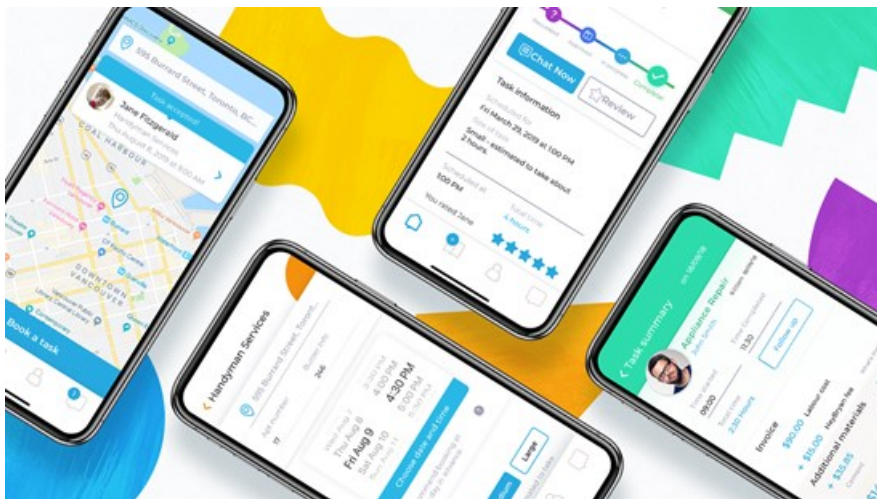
995 Burrard Street, Toronto, BC...
Task accepted!
Jane Fitzgerald
Handyman Services
COAL HARBOUR
DOWNTOWN VANCOUVER
Book a task

Chat Now
Review
Task information
Scheduled for
Fri March 29, 2019 at 1:00 PM
Size of task
Small - estimated to take about 3 hours
Scheduled at
1:00 PM
Total time
4 hours
You rated Jane
Completed

Handyman Services
995 Burrard Street, Toront...
Apt number
Buzzer info
246
Thu Aug 8
Fri Aug 9
Sat Aug 10
3:30 PM
4:00 PM
4:30 PM
5:00 PM
5:30 PM
Choose date and time
Large

Task summary
Appliance Repair
Julian Smith
Follow up
Date started
09:00
Time completed
11:30
Total time
2.50 Hours
Invoice
$90.00 Labour cost
+ $15.00 Handyman fee
Additional materials
+ $35.85